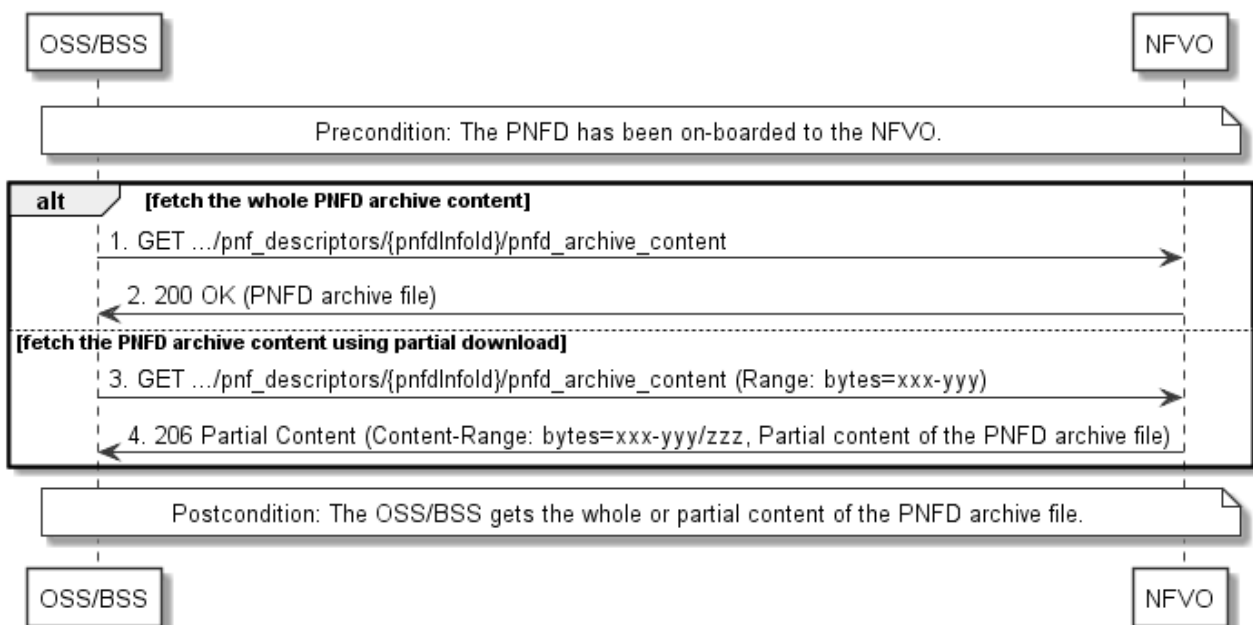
OSS/BSS

NFVO

Precondition: The PNFD has been on-boarded to the NFVO.

alt [fetch the whole PNFD archive content]

1. GET .../pnf_descriptors/{pnfdInfoId}/pnfd_archive_content

2. 200 OK (PNFD archive file)

[fetch the PNFD archive content using partial download]

3. GET .../pnf_descriptors/{pnfdInfoId}/pnfd_archive_content (Range: bytes=xxx-yyy)

4. 206 Partial Content (Content-Range: bytes=xxx-yyy/zzz, Partial content of the PNFD archive file)

Postcondition: The OSS/BSS gets the whole or partial content of the PNFD archive file.

OSS/BSS

NFVO